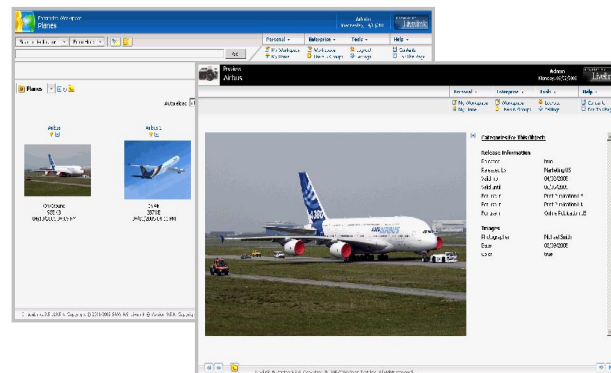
Planes

Admin

Personal ▾ Enterprise ▾ Tools ▾ Help ▾

My Workspace
Workbasket
Logout
Contents

Go

Planes

Airbus
Airbus

Preview
Airbus

Admin

Personal ▾ Enterprise ▾ Tools ▾ Help ▾

My Workspace
Workbasket
Logout
Contents

Release Information

Storage

Photographer
Date
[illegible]